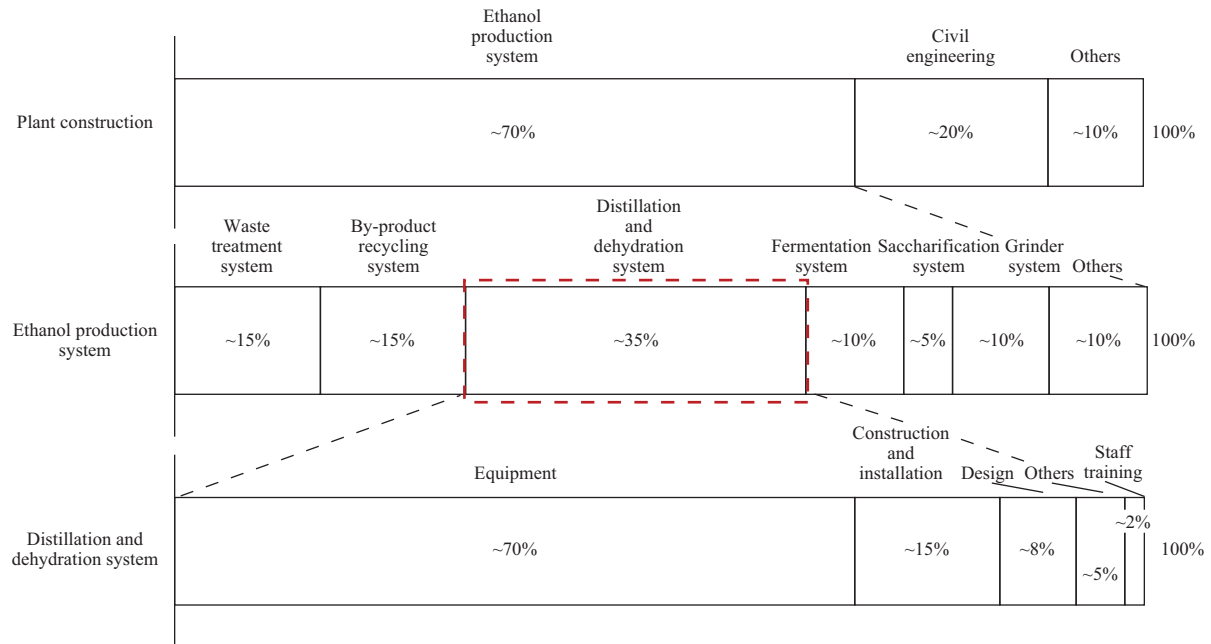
Ethanol production system

Civil engineering

Others

Plant construction

~70%

~20%

~10%

100%

Waste treatment system

By-product recycling system

Distillation and dehydration system

Fermentation system

Saccharification system

Grinder system

Others

Ethanol production system

~15%

~15%

~35%

~10%

~5%

~10%

~10%

100%

Equipment

Construction and installation

Design

Others

Staff training

Distillation and dehydration system

~70%

~15%

~8%

~5%

~2%

100%